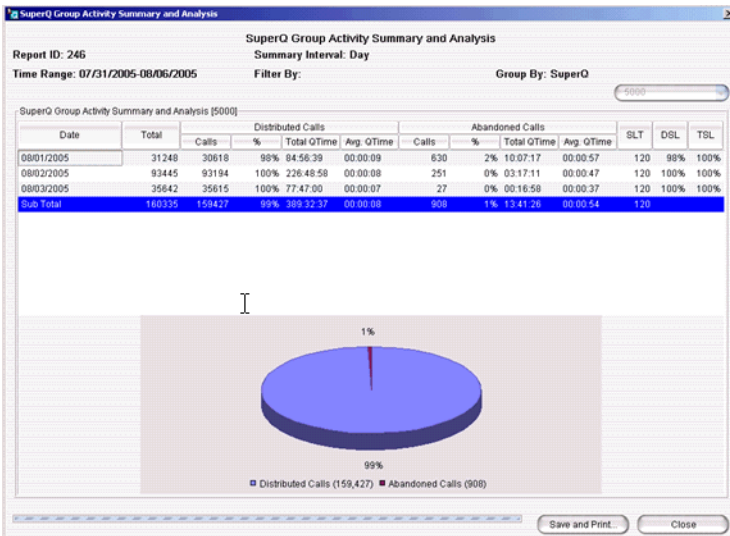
SuperQ Group Activity Summary and Analysis

SuperQ Group Activity Summary and Analysis

Report ID: 246
Summary Interval: Day
Time Range: 07/31/2005-08/06/2005
Filter By:
Group By: SuperQ

5000

SuperQ Group Activity Summary and Analysis [5000]

| Date | Total | Distributed Calls Calls | % | Total QTime | Avg. QTime | Abandoned Calls Calls | % | Total QTime | Avg. QTime | SLT | DSL | TSL |
|---|---|---|---|---|---|---|---|---|---|---|---|---|
| 08/01/2005 | 31248 | 30618 | 98% | 84:56:39 | 00:00:09 | 630 | 2% | 10:07:17 | 00:00:57 | 120 | 98% | 100% |
| 08/02/2005 | 93445 | 93194 | 100% | 226:48:58 | 00:00:08 | 251 | 0% | 03:17:11 | 00:00:47 | 120 | 100% | 100% |
| 08/03/2005 | 35642 | 35615 | 100% | 77:47:00 | 00:00:07 | 27 | 0% | 00:16:58 | 00:00:37 | 120 | 100% | 100% |
| Sub Total | 160335 | 159427 | 99% | 389:32:37 | 00:00:08 | 908 | 1% | 13:41:26 | 00:00:54 | 120 | | |

1%

99%

Distributed Calls (159,427) Abandoned Calls (908)

Save and Print... Close